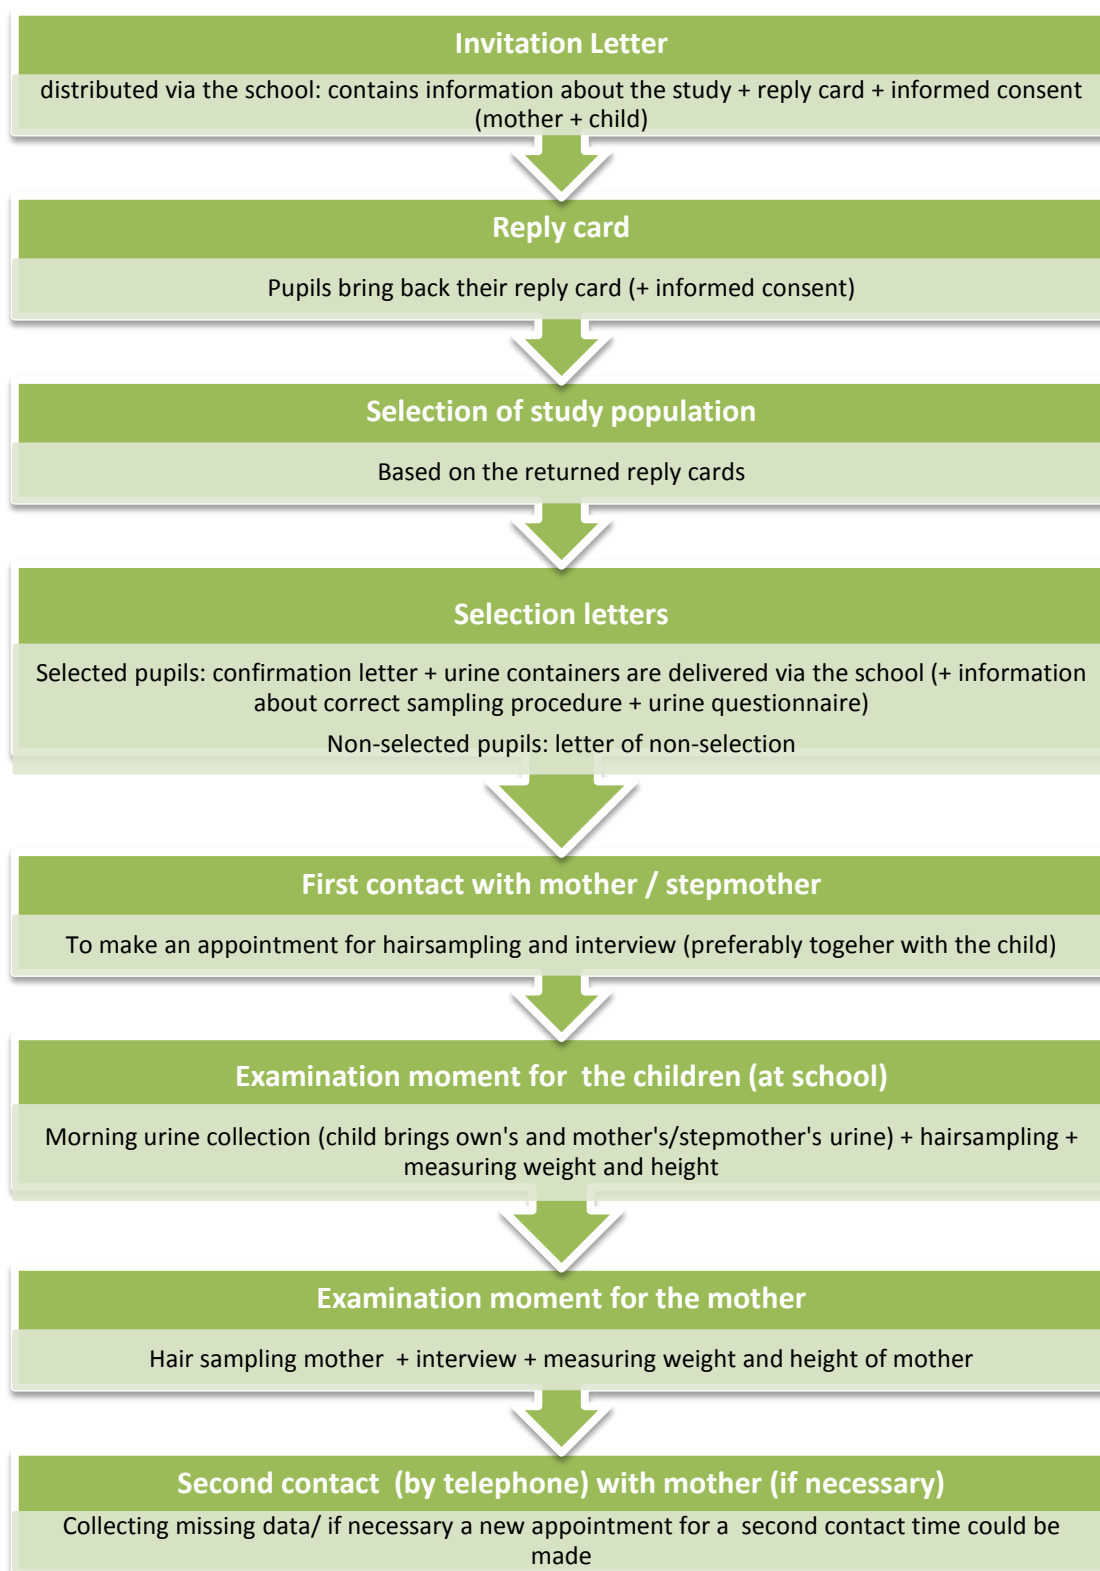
Invitation Letter

distributed via the school: contains information about the study + reply card + informed consent (mother + child)

Reply card

Pupils bring back their reply card (+ informed consent)

Selection of study population

Based on the returned reply cards

Selection letters

Selected pupils: confirmation letter + urine containers are delivered via the school (+ information about correct sampling procedure + urine questionnaire)

Non-selected pupils: letter of non-selection

First contact with mother / stepmother

To make an appointment for hairsampling and interview (preferably togeher with the child)

Examination moment for the children (at school)

Morning urine collection (child brings own's and mother's/stepmother's urine) + hairsampling + measuring weight and height

Examination moment for the mother

Hair sampling mother + interview + measuring weight and height of mother

Second contact (by telephone) with mother (if necessary)

Collecting missing data/ if necessary a new appointment for a second contact time could be made